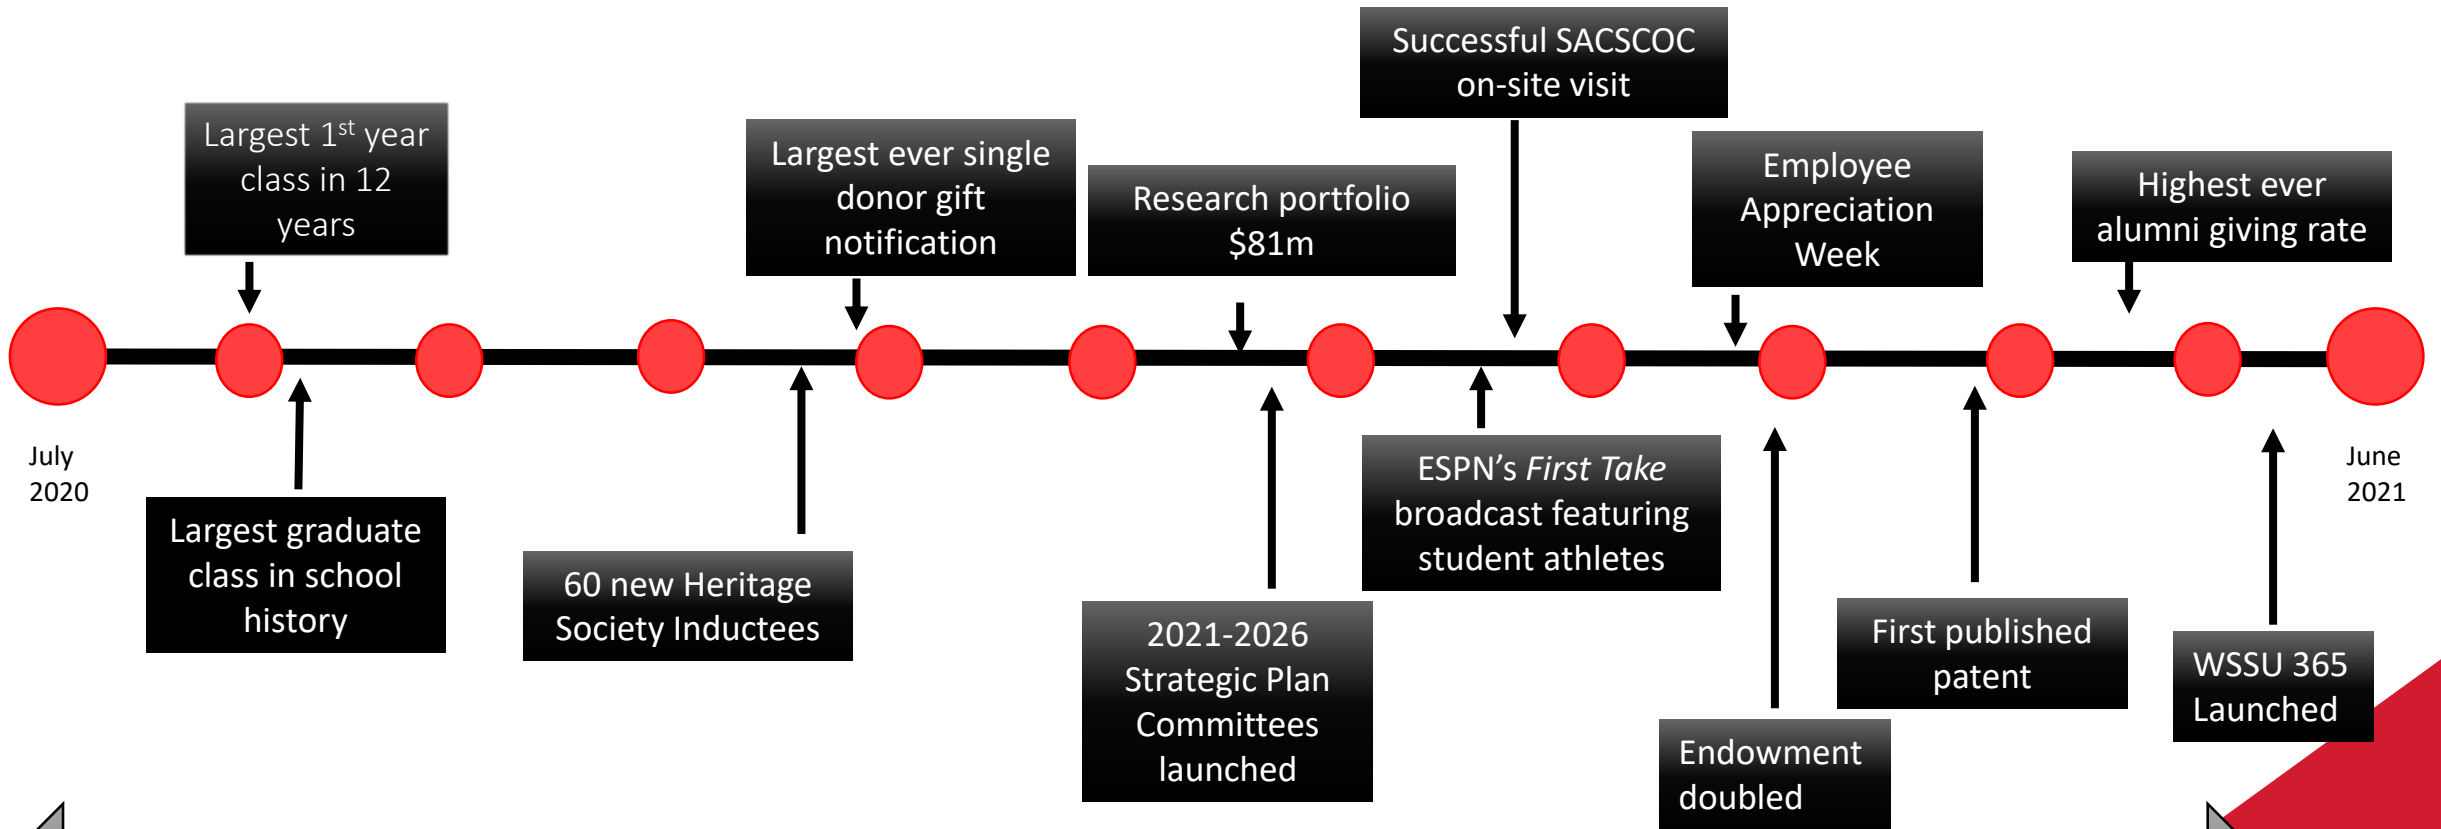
Largest $1^{st}$ year class in 12 years

Largest ever single donor gift notification

Research portfolio $81m

Successful SACSCOC on-site visit

Employee Appreciation Week

Highest ever alumni giving rate

July 2020

June 2021

Largest graduate class in school history

60 new Heritage Society Inductees

2021-2026 Strategic Plan Committees launched

ESPN's *First Take* broadcast featuring student athletes

Endowment doubled

First published patent

WSSU 365 Launched